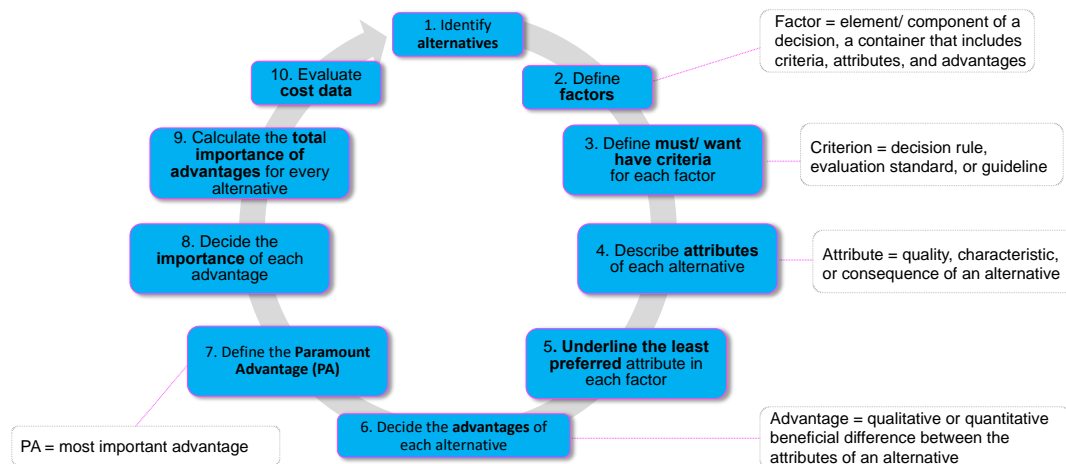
1. Identify **alternatives**

2. Define **factors**

Factor = element/ component of a decision, a container that includes criteria, attributes, and advantages

3. Define **must/ want have criteria** for each factor

Criterion = decision rule, evaluation standard, or guideline

4. Describe **attributes** of each alternative

Attribute = quality, characteristic, or consequence of an alternative

5. **Underline the least preferred** attribute in each factor

6. Decide the **advantages** of each alternative

Advantage = qualitative or quantitative beneficial difference between the attributes of an alternative

7. Define the **Paramount Advantage (PA)**

PA = most important advantage

8. Decide the **importance** of each advantage

9. Calculate the **total importance of advantages** for every alternative

10. Evaluate **cost data**